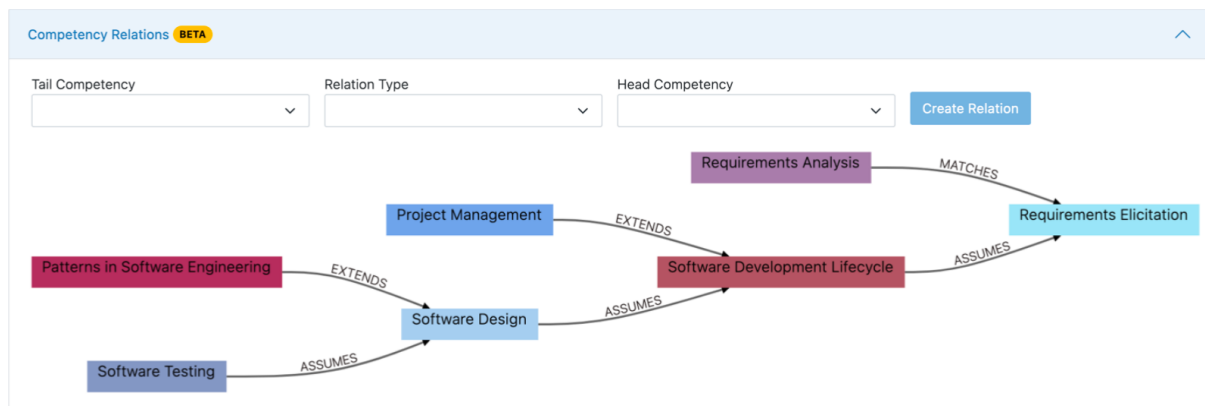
Competency Relations BETA

Tail Competency

Relation Type

Head Competency

Create Relation

Requirements Analysis

MATCHES

Requirements Elicitation

Project Management

EXTENDS

ASSUMES

Patterns in Software Engineering

EXTENDS

Software Development Lifecycle

ASSUMES

Software Design

Software Testing

ASSUMES